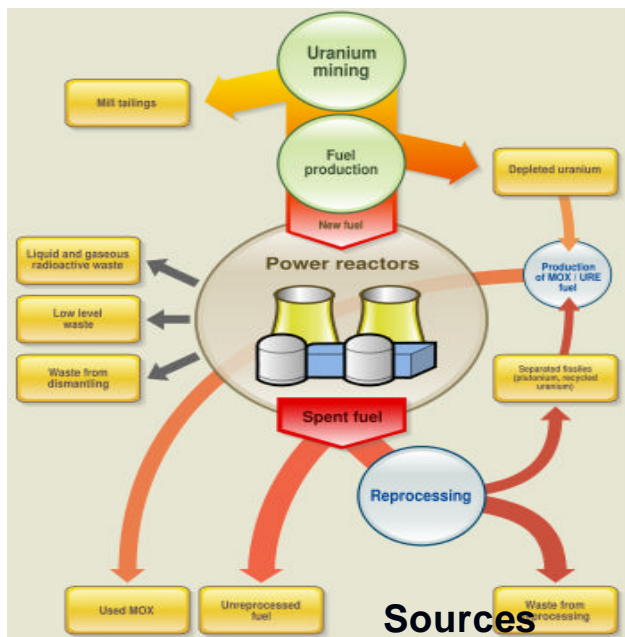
Uranium mining

Mill tailings

Fuel production

Depleted uranium

New fuel

Liquid and gaseous radioactive waste

Power reactors

Production of MOX / URE fuel

Low level waste

Waste from dismantling

Separated fissiles (plutonium, recycled uranium)

Spent fuel

Reprocessing

Used MOX

Unreprocessed fuel

Sources

Waste from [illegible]processing